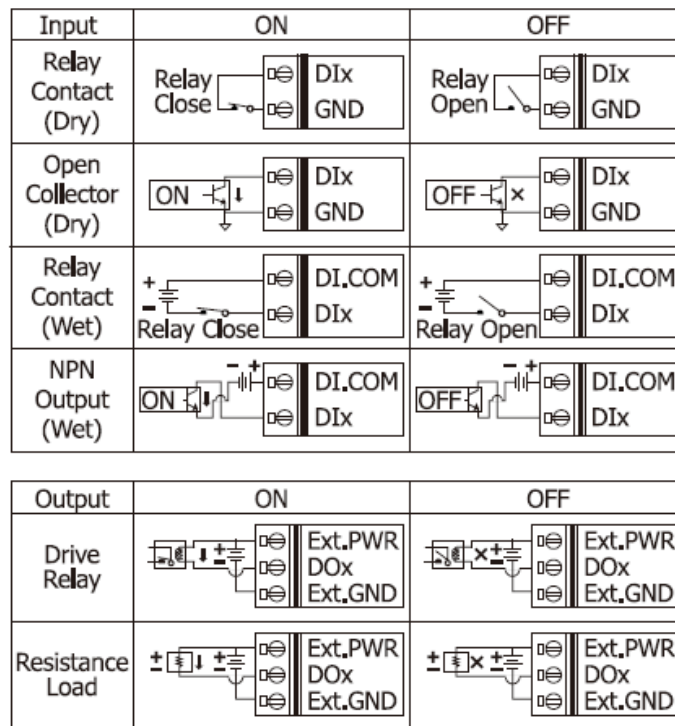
| Input | ON | OFF |
|---|---|---|
| Relay Contact (Dry) | Relay Close DIx GND | Relay Open DIx GND |
| Open Collector (Dry) | ON DIx GND | OFF × DIx GND |
| Relay Contact (Wet) | + − Relay Close DI.COM DIx | + − Relay Open DI.COM DIx |
| NPN Output (Wet) | ON − + DI.COM DIx | OFF − + DI.COM DIx |

| Output | ON | OFF |
|---|---|---|
| Drive Relay | + − Ext.PWR DOx Ext.GND | × + − Ext.PWR DOx Ext.GND |
| Resistance Load | + + − Ext.PWR DOx Ext.GND | + × + − Ext.PWR DOx Ext.GND |